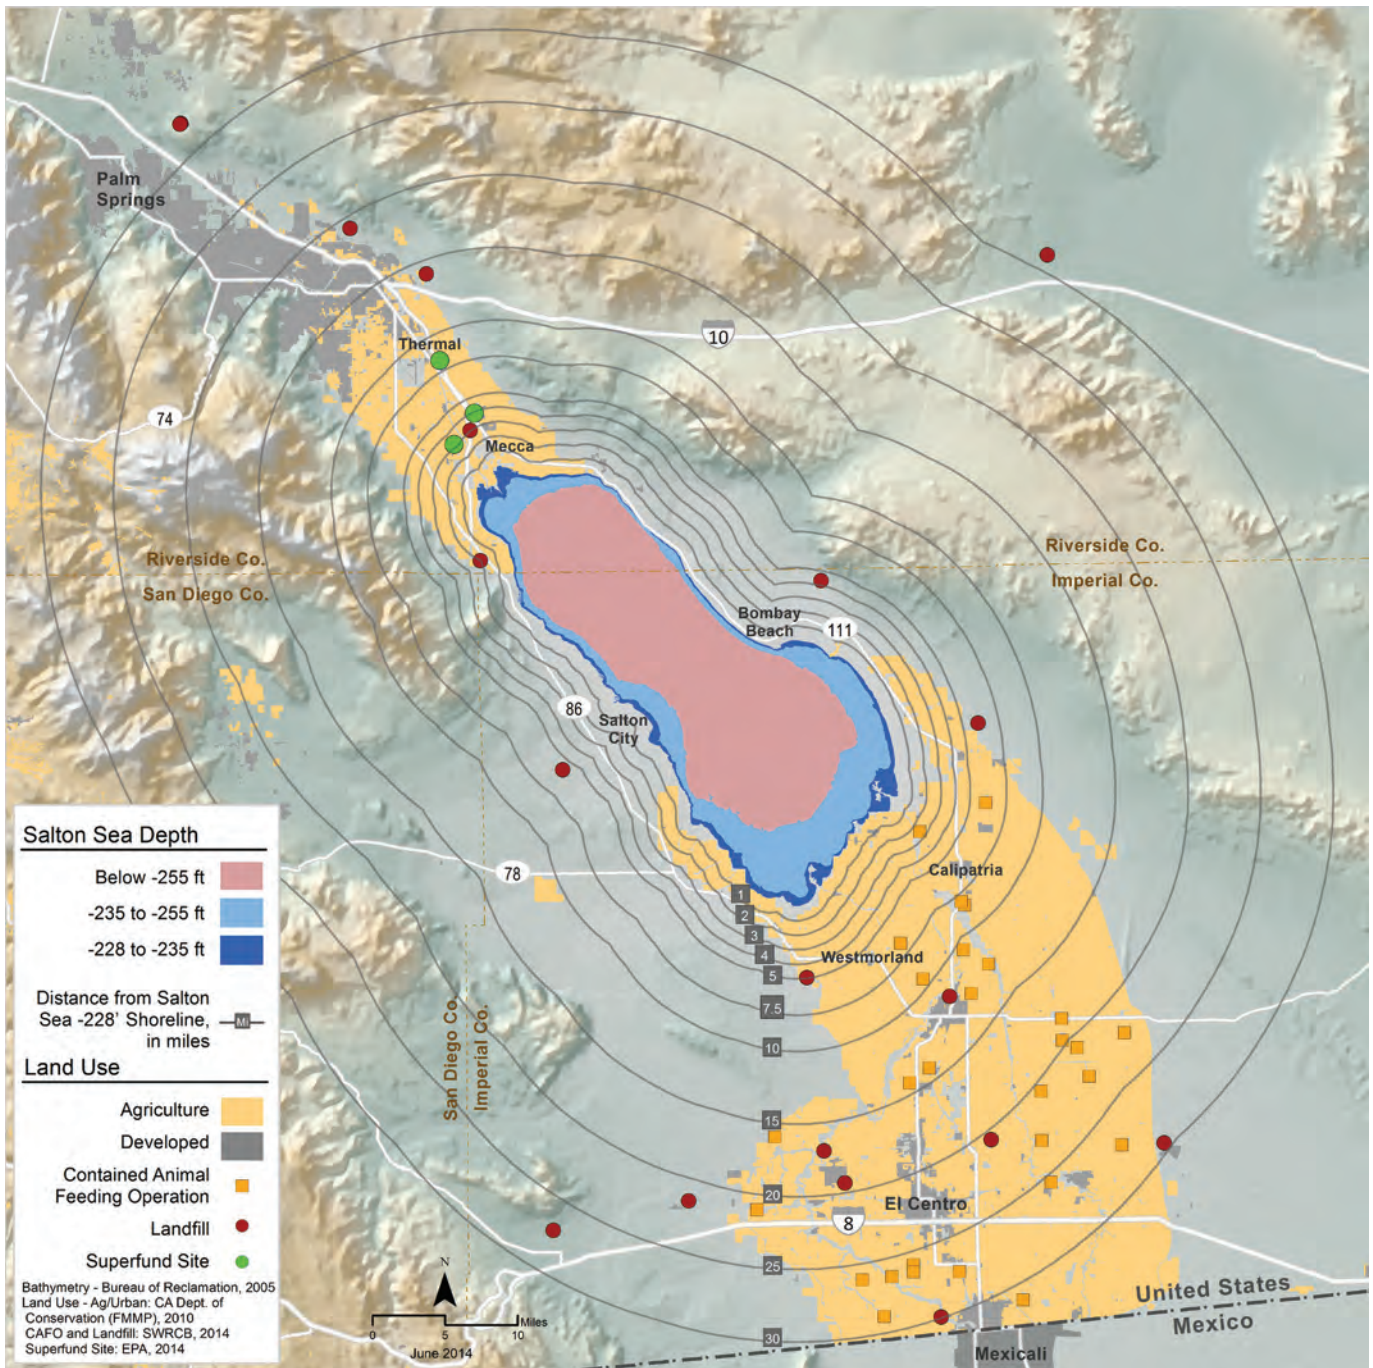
Palm Springs

Thermal

10

74

Mecca

Riverside Co.

San Diego Co.

Riverside Co.

Imperial Co.

Bombay Beach

111

86

Salton City

78

Calipatria

1
2
3
4
5
7.5
10
15
20
25
30

Westmorland

San Diego Co.

Imperial Co.

8

El Centro

United States

Mexico

Mexicali

Salton Sea Depth

| | |
|---|---|
| Below -255 ft | |
| -235 to -255 ft | |
| -228 to -235 ft | |

Distance from Salton Sea -228' Shoreline, in miles Mi

Land Use

Agriculture

Developed

Contained Animal Feeding Operation

Landfill

Superfund Site

Bathymetry - Bureau of Reclamation, 2005
Land Use - Ag/Urban: CA Dept. of Conservation (FMMP), 2010
CAFO and Landfill: SWRCB, 2014
Superfund Site: EPA, 2014

N

0 5 10 Miles

June 2014